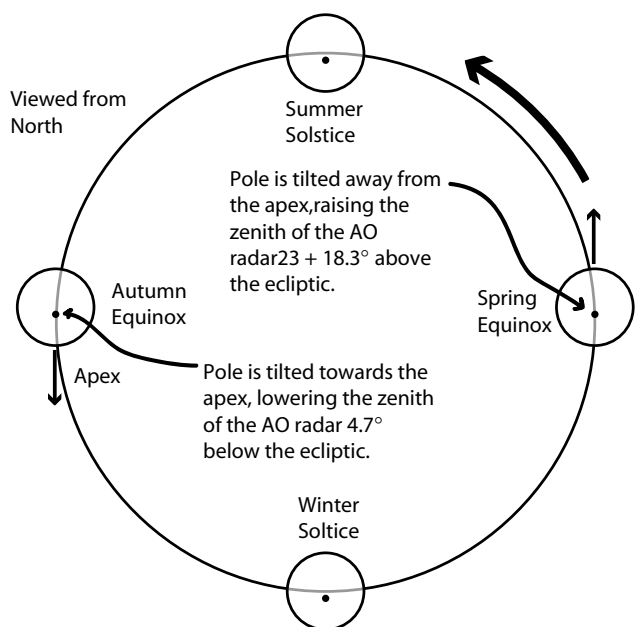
Viewed from North

Summer Solstice

Pole is tilted away from the apex,raising the zenith of the AO radar23 + 18.3° above the ecliptic.

Autumn Equinox

Spring Equinox

Apex

Pole is tilted towards the apex, lowering the zenith of the AO radar 4.7° below the ecliptic.

Winter Soltice